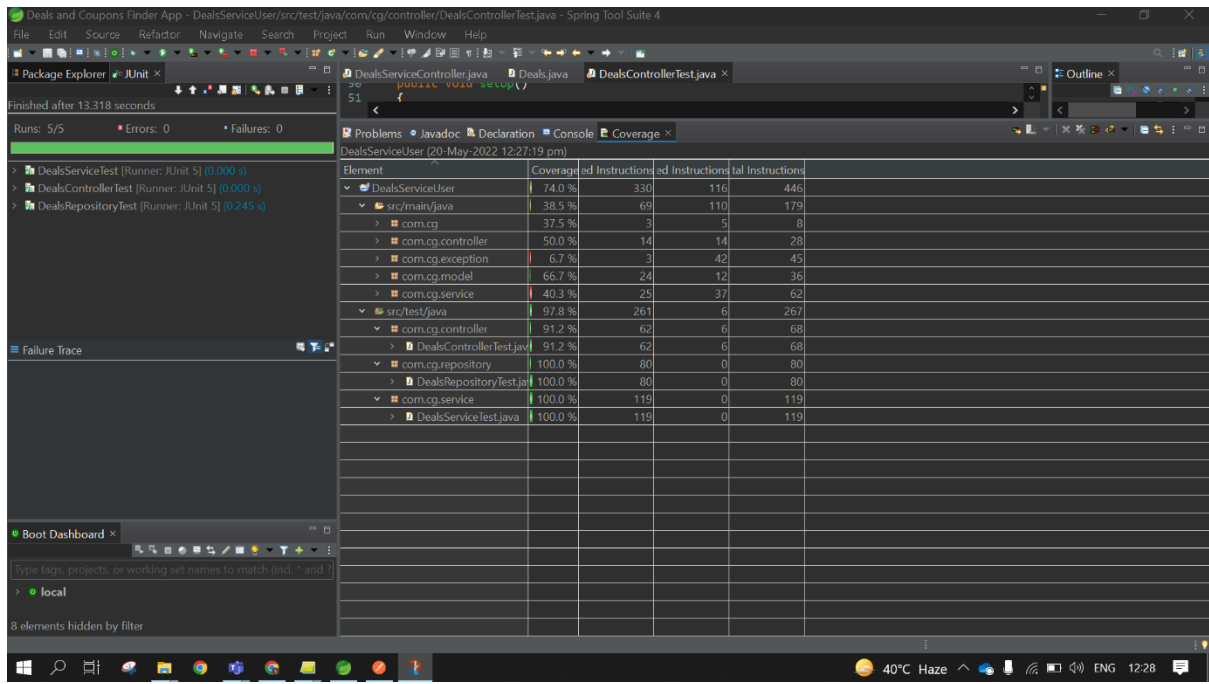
Deals and Coupons Finder App - DealsServiceUser/src/test/java/com/cg/controller/DealsControllerTest.java - Spring Tool Suite 4

File Edit Source Refactor Navigate Search Project Run Window Help

Package Explorer JUnit ×

Finished after 13.318 seconds

Runs: 5/5 Errors: 0 Failures: 0

DealsServiceTest [Runner: JUnit 5] (0.000 s)
DealsControllerTest [Runner: JUnit 5] (0.000 s)
DealsRepositoryTest [Runner: JUnit 5] (0.245 s)

Failure Trace

DealsServiceController.java Deals.java DealsControllerTest.java ×

50 public void setup()
51 {

Outline ×

Problems Javadoc Declaration Console Coverage ×

DealsServiceUser (20-May-2022 12:27:19 pm)

| Element | Coverage | ed Instructions | ed Instructions | tal Instructions |
|---|---|---|---|---|
| DealsServiceUser | 74.0 % | 330 | 116 | 446 |
| src/main/java | 38.5 % | 69 | 110 | 179 |
| com.cg | 37.5 % | 3 | 5 | 8 |
| com.cg.controller | 50.0 % | 14 | 14 | 28 |
| com.cg.exception | 6.7 % | 3 | 42 | 45 |
| com.cg.model | 66.7 % | 24 | 12 | 36 |
| com.cg.service | 40.3 % | 25 | 37 | 62 |
| src/test/java | 97.8 % | 261 | 6 | 267 |
| com.cg.controller | 91.2 % | 62 | 6 | 68 |
| DealsControllerTest.jav | 91.2 % | 62 | 6 | 68 |
| com.cg.repository | 100.0 % | 80 | 0 | 80 |
| DealsRepositoryTest.ja | 100.0 % | 80 | 0 | 80 |
| com.cg.service | 100.0 % | 119 | 0 | 119 |
| DealsServiceTest.java | 100.0 % | 119 | 0 | 119 |

Boot Dashboard ×

Type tags, projects, or working set names to match (incl. * and ?)

local

8 elements hidden by filter

40°C Haze ENG 12:28